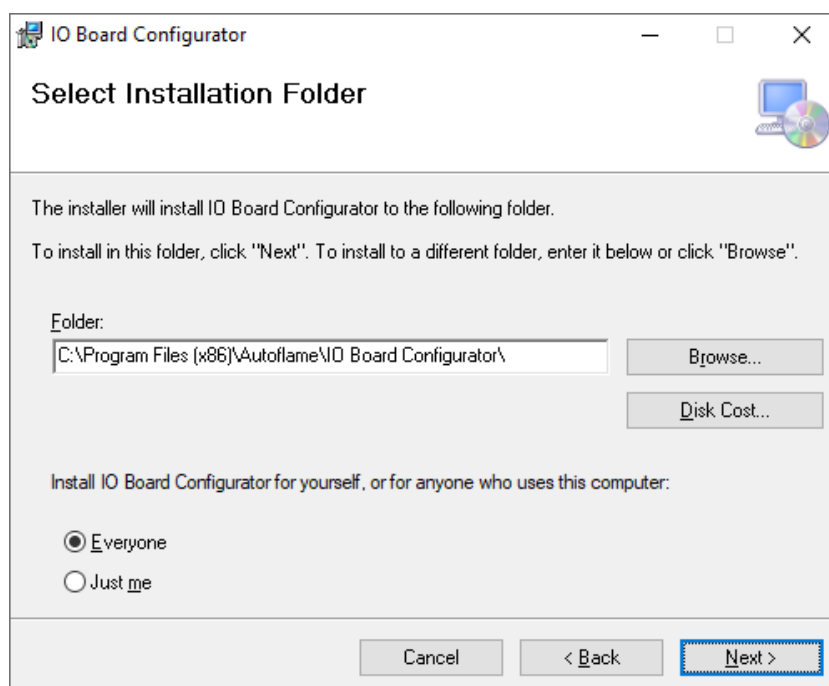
IO Board Configurator

Select Installation Folder

The installer will install IO Board Configurator to the following folder.

To install in this folder, click "Next". To install to a different folder, enter it below or click "Browse".

Folder:

C:\Program Files (x86)\Autoflame\IO Board Configurator\

Browse...

Disk Cost...

Install IO Board Configurator for yourself, or for anyone who uses this computer:

Everyone

Just me

Cancel

< Back

Next >